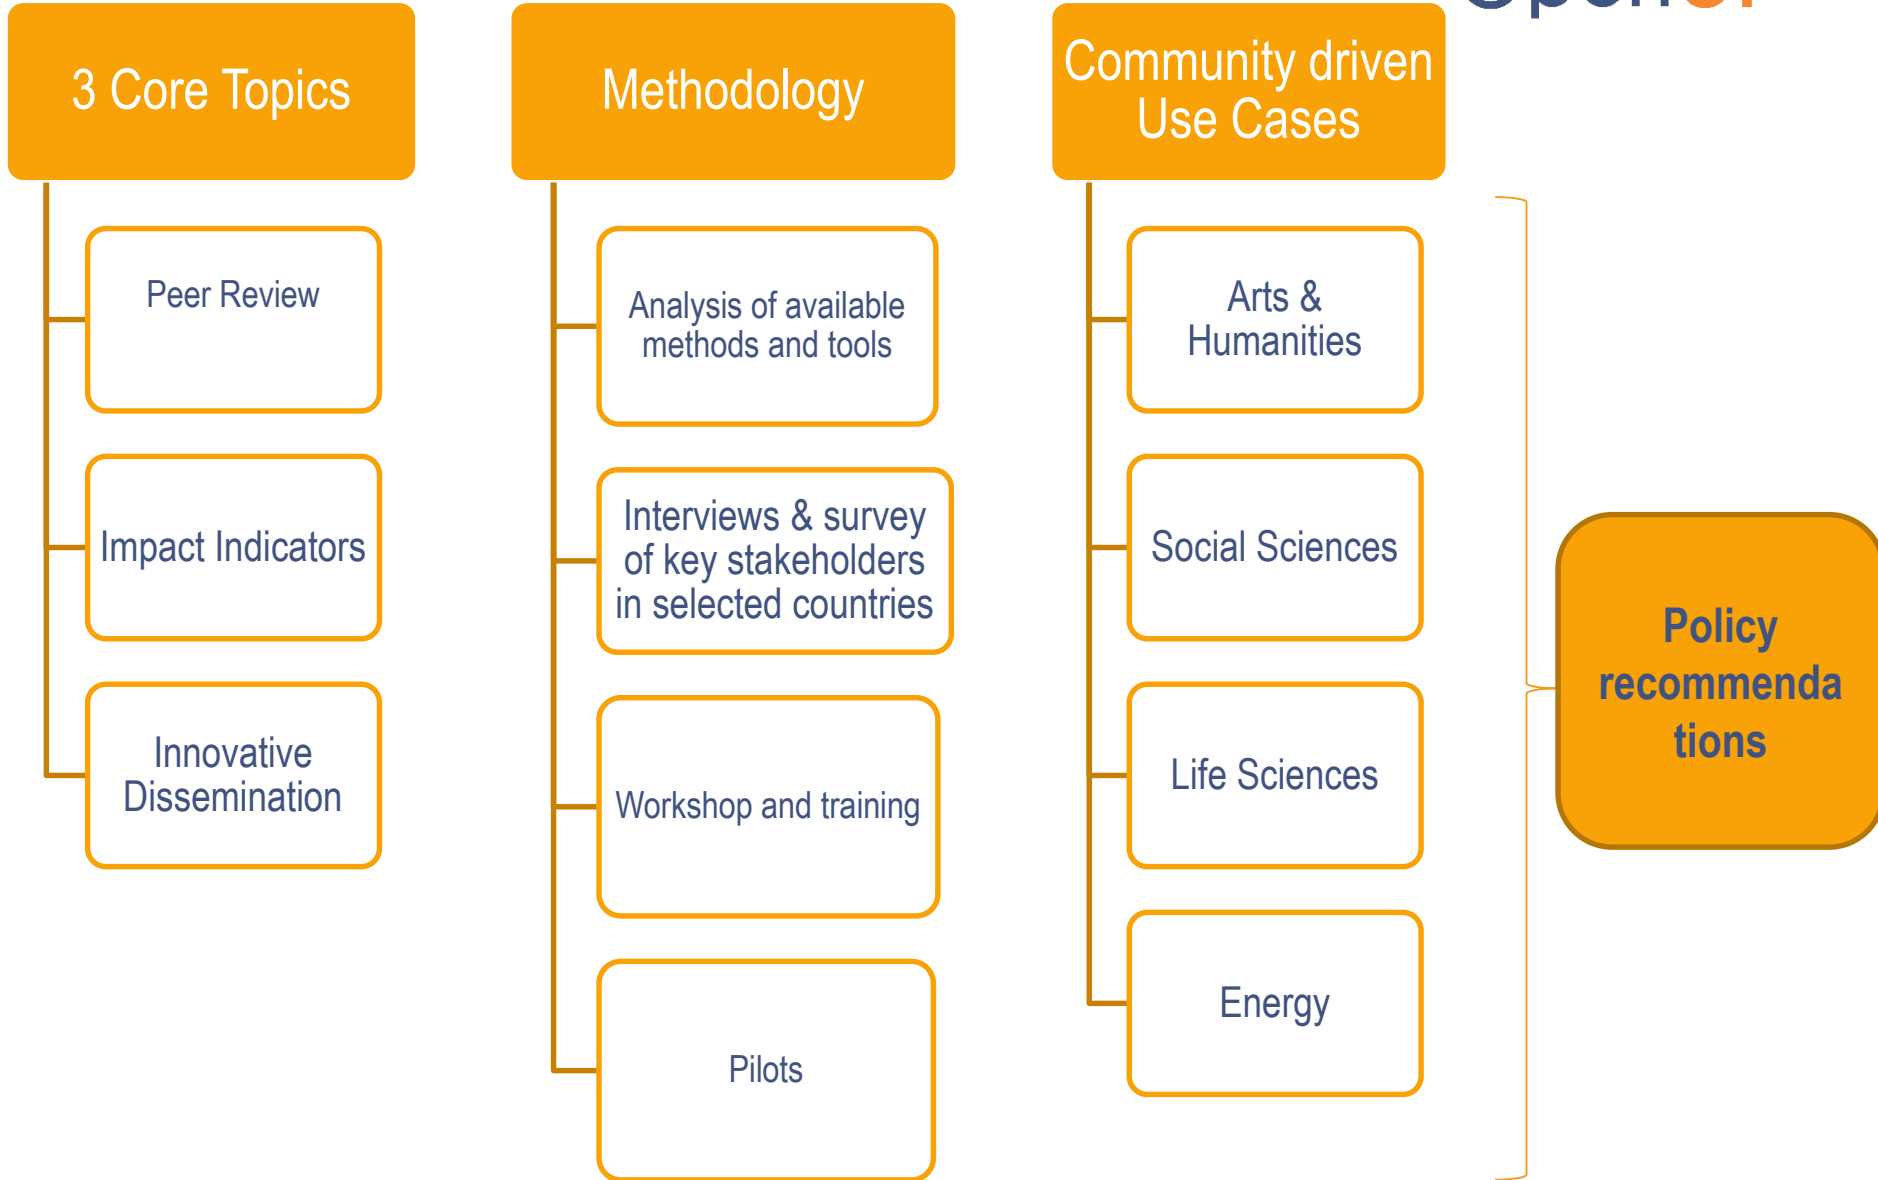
3 Core Topics

Peer Review

Impact Indicators

Innovative Dissemination

Methodology

Analysis of available methods and tools

Interviews & survey of key stakeholders in selected countries

Workshop and training

Pilots

Community driven Use Cases

Arts & Humanities

Social Sciences

Life Sciences

Energy

Policy recommenda tions